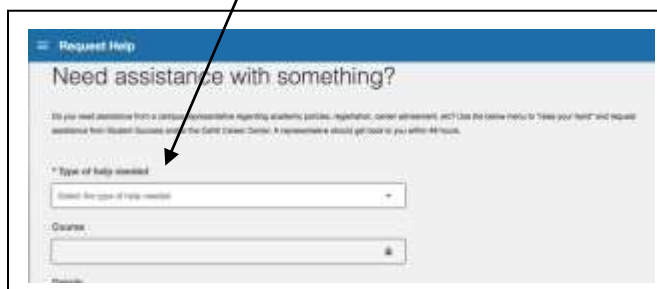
≡ Request Help

Need assistance with something?

Do you need assistance from a campus representative regarding academic policies, registration, career advisement, etc? Use the below menu to "raise your hand" and request assistance from Student Success and/or the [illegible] Career Center. A representative should get back to you within 48 hours.

* Type of help needed

Select the type of help needed

Course

Details